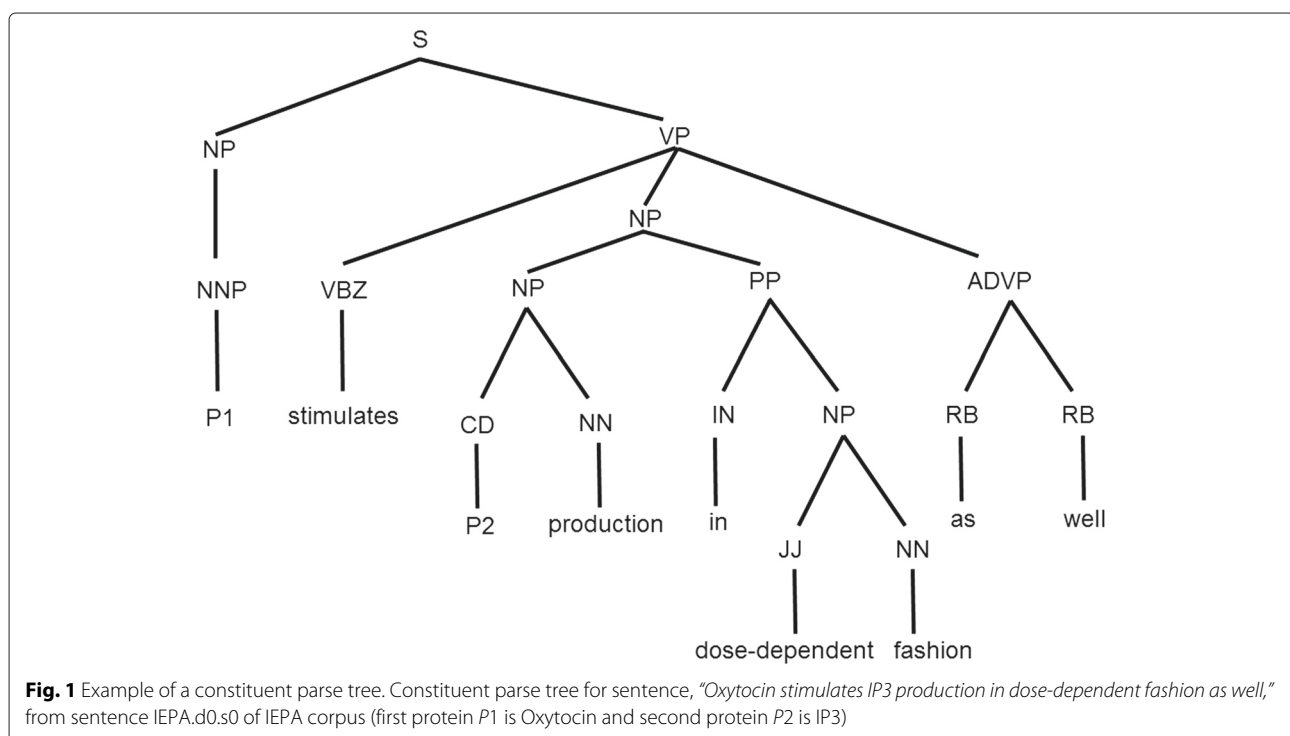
S

NP

VP

NP

NNP

VBZ

NP

PP

ADVP

P1

stimulates

CD

NN

IN

NP

RB

RB

P2

production

in

as

well

JJ

NN

dose-dependent

fashion

**Fig. 1** Example of a constituent parse tree. Constituent parse tree for sentence, *"Oxytocin stimulates IP3 production in dose-dependent fashion as well,"* from sentence IEPA.d0.s0 of IEPA corpus (first protein *P*1 is Oxytocin and second protein *P*2 is IP3)